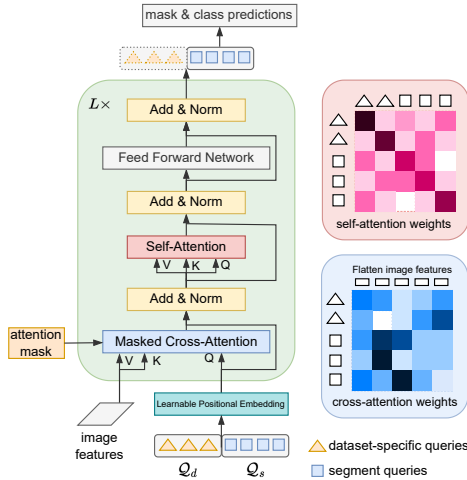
mask & class predictions

$L\times$

Add & Norm

Feed Forward Network

Add & Norm

Self-Attention

V K Q

Add & Norm

attention mask

Masked Cross-Attention

V K Q

image features

Learnable Positional Embedding

$\mathcal{Q}_d$ $\mathcal{Q}_s$

self-attention weights

Flatten image features

cross-attention weights

dataset-specific queries

segment queries